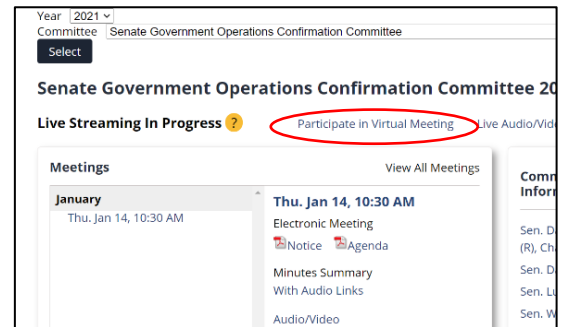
Year 2021
Committee Senate Government Operations Confirmation Committee
Select

Senate Government Operations Confirmation Committee 20

Live Streaming In Progress ?

Participate in Virtual Meeting

Live Audio/Vide

Meetings

View All Meetings

January

Thu. Jan 14, 10:30 AM

Thu. Jan 14, 10:30 AM

Electronic Meeting

Notice Agenda

Minutes Summary

With Audio Links

Audio/Video

Comm
Inform

Sen. D
(R), Ch

Sen. D

Sen. L

Sen. W